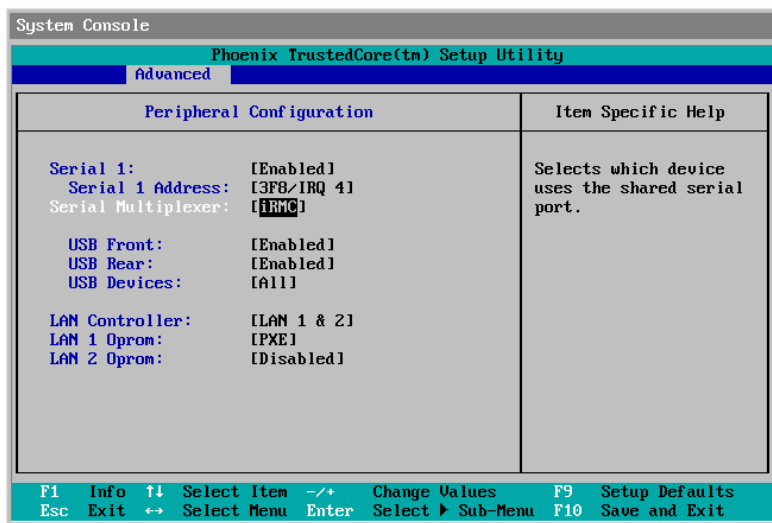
System Console

Phoenix TrustedCore(tm) Setup Utility

Advanced

Peripheral Configuration

Item Specific Help

Serial 1: [Enabled]
Serial 1 Address: [3F8/IRQ 4]
Serial Multiplexer: [iRMC]

USB Front: [Enabled]
USB Rear: [Enabled]
USB Devices: [All]

LAN Controller: [LAN 1 & 2]
LAN 1 Oprom: [PXE]
LAN 2 Oprom: [Disabled]

Selects which device uses the shared serial port.

F1 Info ↑↓ Select Item -/+ Change Values F9 Setup Defaults
Esc Exit ↔ Select Menu Enter Select ▶ Sub-Menu F10 Save and Exit